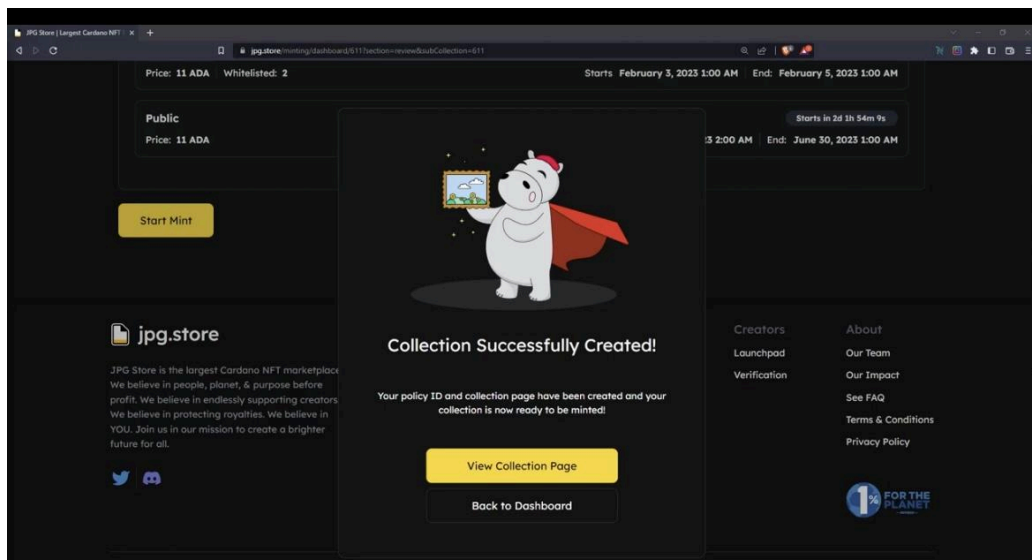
JPG Store | Largest Cardano NFT

jpg.store/minting/dashboard/611?section=review&subCollection=611

Price: 11 ADA Whitelisted: 2

Starts February 3, 2023 1:00 AM End: February 5, 2023 1:00 AM

Public

Starts in 2d 1h 54m 9s

Price: 11 ADA

3 2:00 AM End: June 30, 2023 1:00 AM

Start Mint

jpg.store

JPG Store is the largest Cardano NFT marketplace. We believe in people, planet, & purpose before profit. We believe in endlessly supporting creators. We believe in protecting royalties. We believe in YOU. Join us in our mission to create a brighter future for all.

Collection Successfully Created!

Your policy ID and collection page have been created and your collection is now ready to be minted!

View Collection Page

Back to Dashboard

Creators

Launchpad

Verification

About

Our Team

Our Impact

See FAQ

Terms & Conditions

Privacy Policy

1% FOR THE PLANET